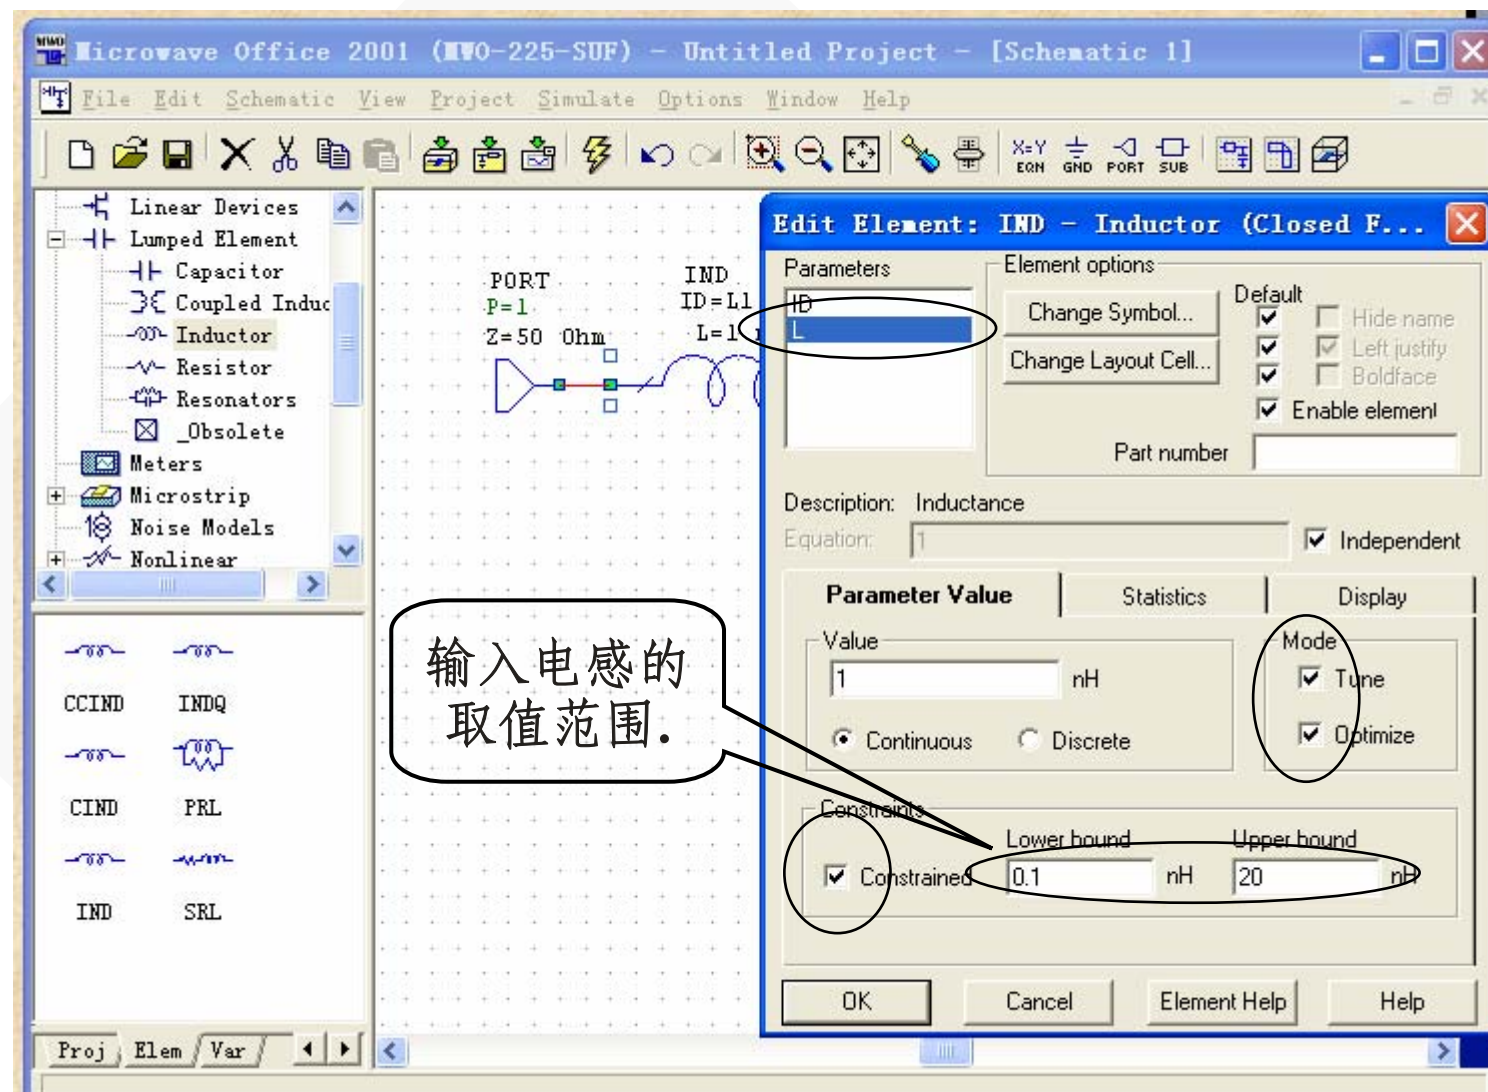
Microwave Office 2001 (MWO-225-SUF) - Untitled Project - [Schematic 1]

File Edit Schematic View Project Simulate Options Window Help

EQN GND PORT SUB

Linear Devices
Lumped Element
Capacitor
Coupled Induc
Inductor
Resistor
Resonators
_Obsolete
Meters
Microstrip
Noise Models
Nonlinear

CCIND INDQ
CIND PRL
IND SRL

Proj Elem Var

PORT
P=1
Z=50 Ohm

IND
ID=L1
L=1

输入电感的取值范围.

Edit Element: IND - Inductor (Closed F...

Parameters
ID
L

Element options
Change Symbol...
Change Layout Cell...
Default
Hide name
Left justify
Boldface
Enable element
Part number

Description: Inductance
Equation: 1
Independent

Parameter Value | Statistics | Display

Value
1 nH
Continuous Discrete

Mode
Tune
Optimize

Constraints
Constrained
Lower bound 0.1 nH
Upper bound 20 nH

OK Cancel Element Help Help